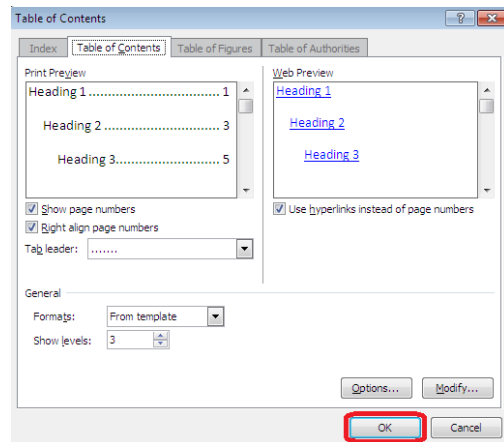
Table of Contents

?

Index | Table of Contents | Table of Figures | Table of Authorities

Print Preview

Heading 1 .............................. 1

Heading 2 .............................. 3

Heading 3.............................. 5

Show page numbers

Right align page numbers

Tab leader: .......

Web Preview

Heading 1

Heading 2

Heading 3

Use hyperlinks instead of page numbers

General

Formats: From template

Show levels: 3

Options...

Modify...

OK

Cancel